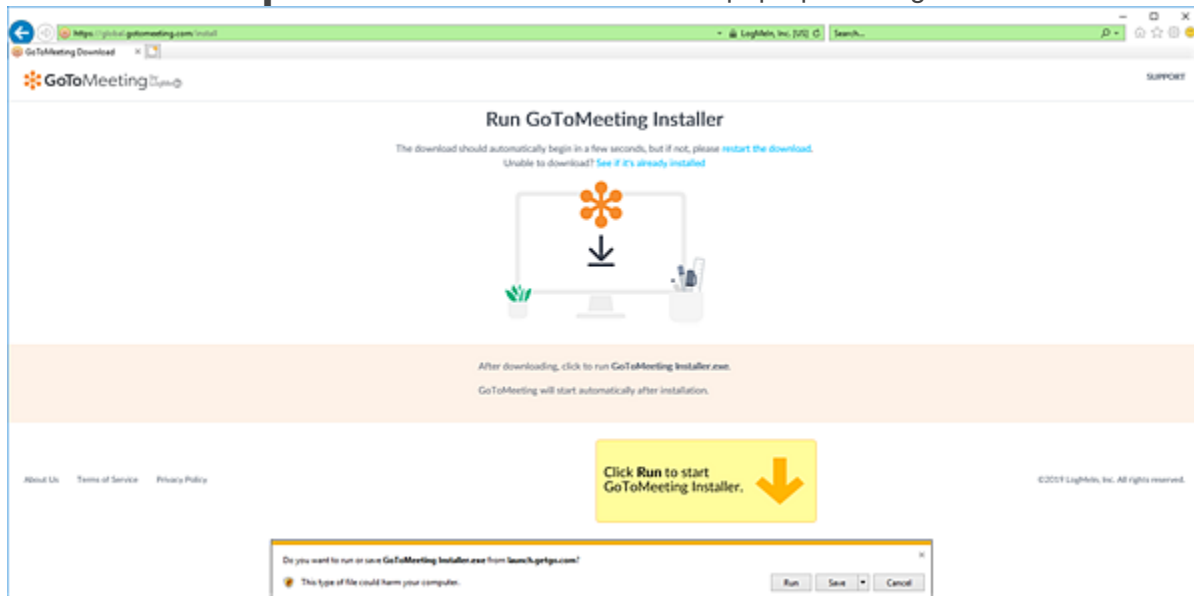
https://global.gotomeeting.com/install

LogMeIn, Inc. [US]

Search...

GoToMeeting Download

GoToMeeting

SUPPORT

Run GoToMeeting Installer

The download should automatically begin in a few seconds, but if not, please restart the download.
Unable to download? See if it's already installed

After downloading, click to run GoToMeeting Installer.exe.

GoToMeeting will start automatically after installation.

About Us Terms of Service Privacy Policy

Click Run to start GoToMeeting Installer.

©2019 LogMeIn, Inc. All rights reserved.

Do you want to run or save GoToMeeting Installer.exe from launch.getgo.com?

This type of file could harm your computer.

Run Save Cancel